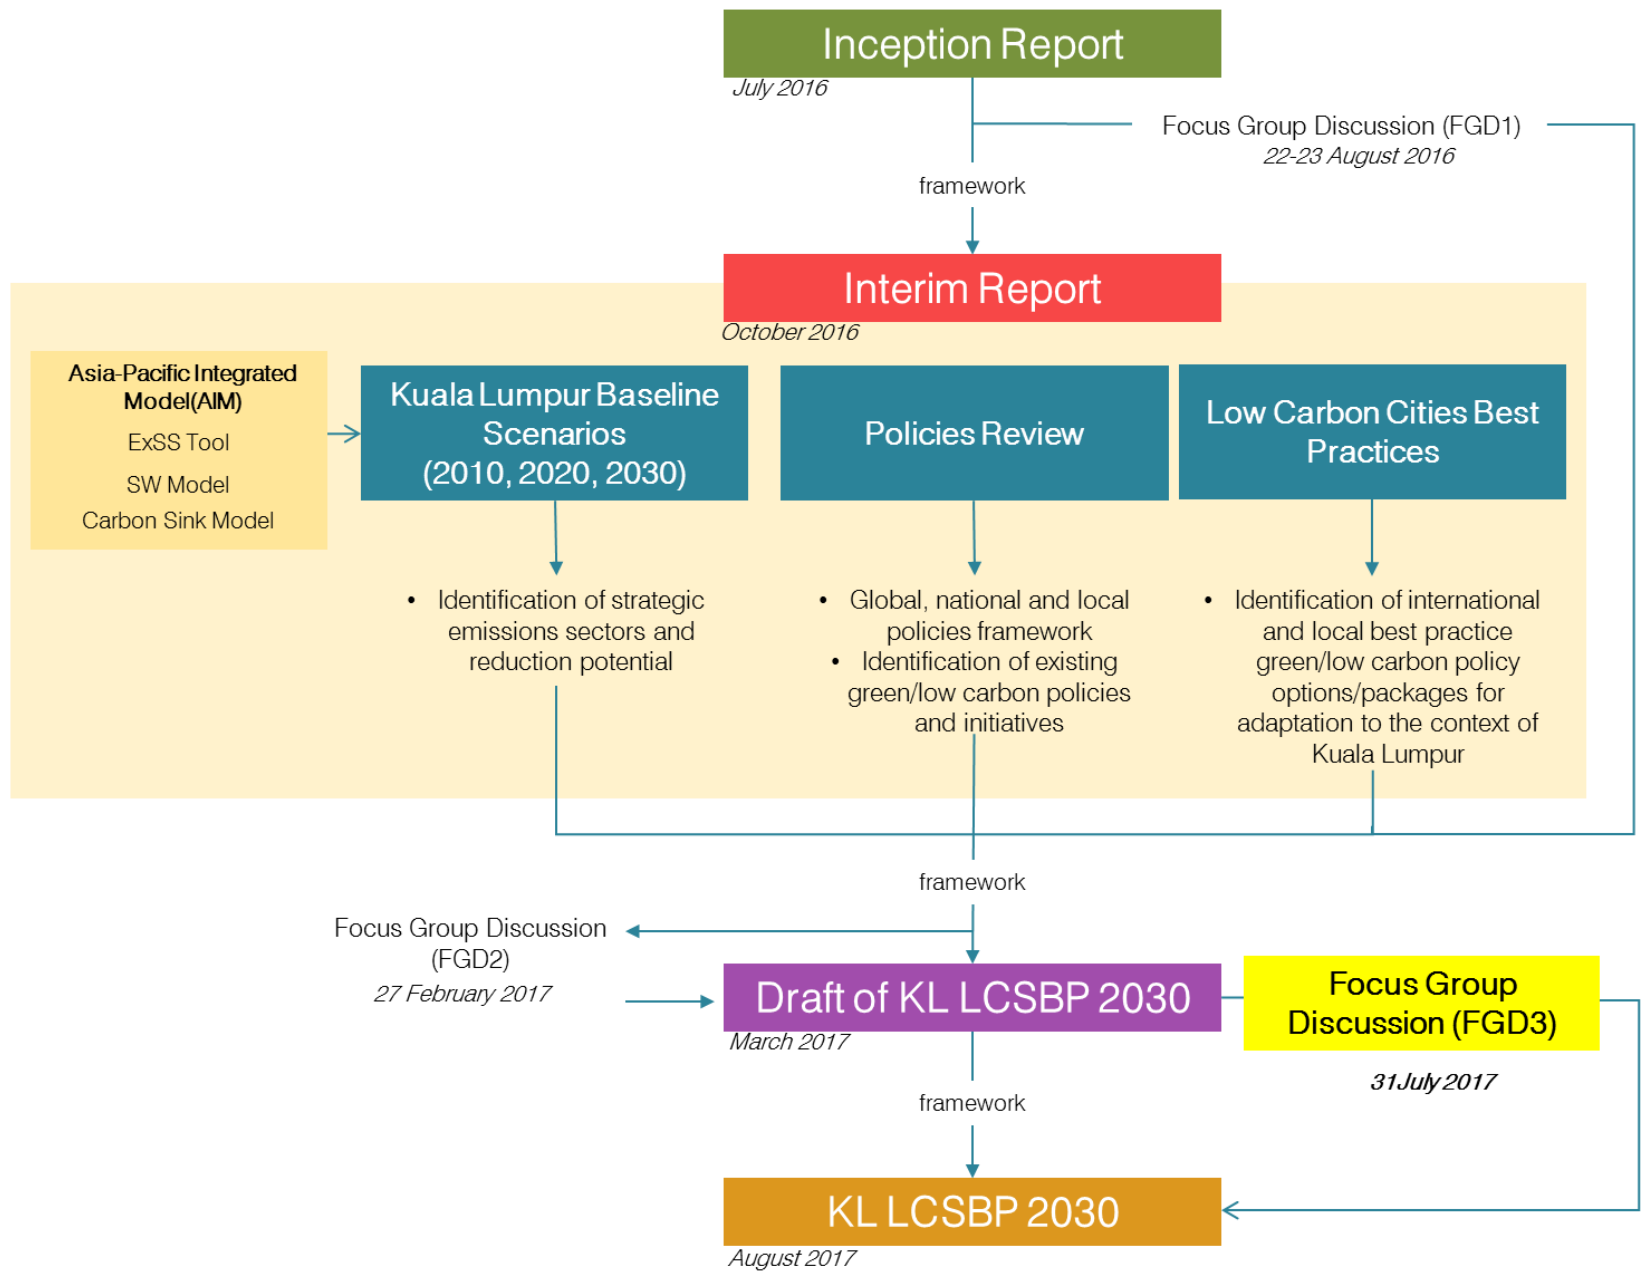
Inception Report
July 2016

Focus Group Discussion (FGD1)
22-23 August 2016

framework

Interim Report
October 2016

Asia-Pacific Integrated Model(AIM)
ExSS Tool
SW Model
Carbon Sink Model

Kuala Lumpur Baseline Scenarios (2010, 2020, 2030)

Policies Review

Low Carbon Cities Best Practices

• Identification of strategic emissions sectors and reduction potential

• Global, national and local policies framework
• Identification of existing green/low carbon policies and initiatives

• Identification of international and local best practice green/low carbon policy options/packages for adaptation to the context of Kuala Lumpur

framework

Focus Group Discussion (FGD2)
27 February 2017

Draft of KL LCSBP 2030
March 2017

Focus Group Discussion (FGD3)
31July 2017

framework

KL LCSBP 2030
August 2017